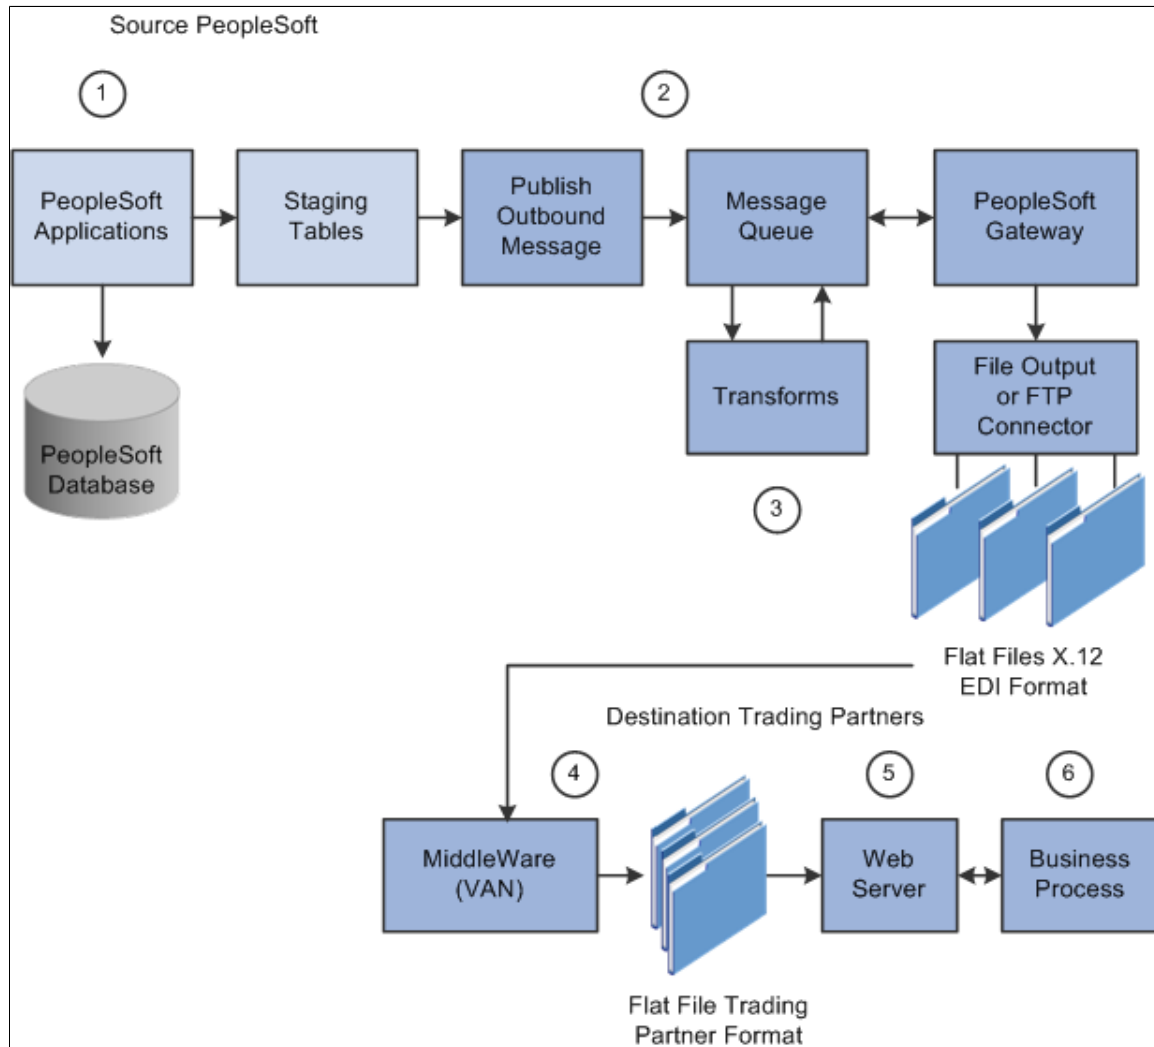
Source PeopleSoft

1

2

PeopleSoft Applications

Staging Tables

Publish Outbound Message

Message Queue

PeopleSoft Gateway

PeopleSoft Database

Transforms

File Output or FTP Connector

3

Flat Files X.12 EDI Format

Destination Trading Partners

4

5

6

MiddleWare (VAN)

Web Server

Business Process

Flat File Trading Partner Format